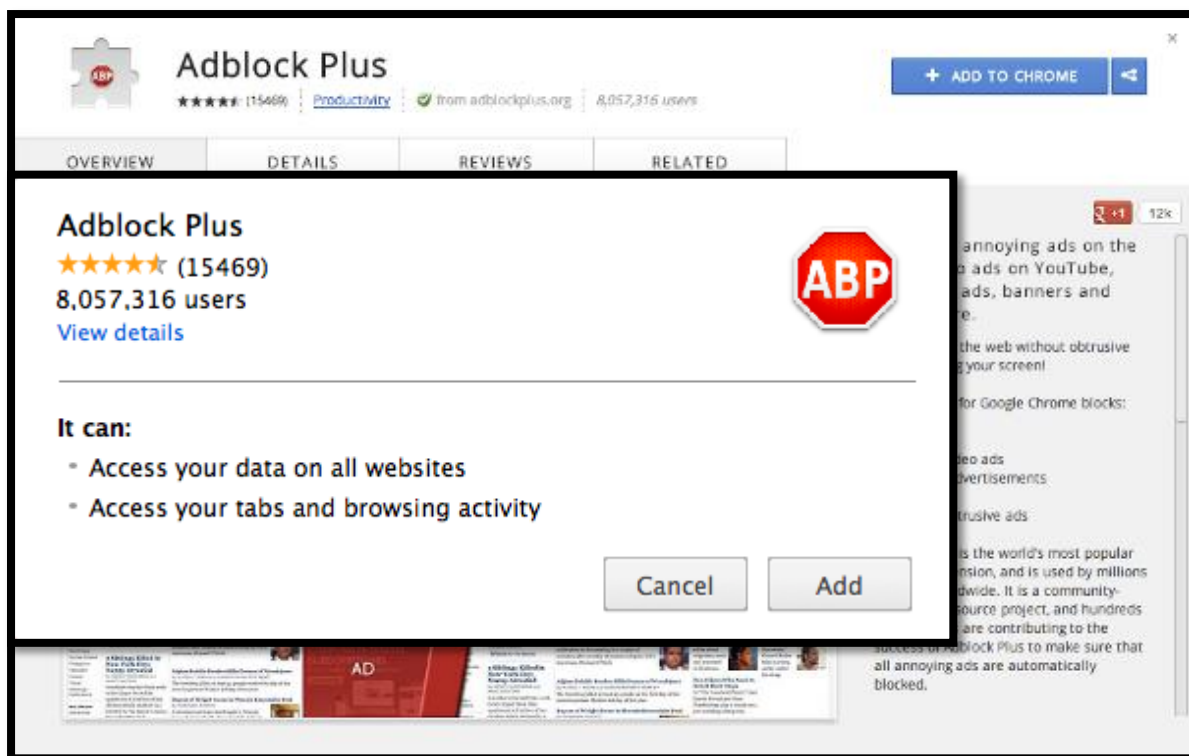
Adblock Plus
★★★★★ (15469) | Productivity | from adblockplus.org | 8,057,316 users

+ ADD TO CHROME

OVERVIEW | DETAILS | REVIEWS | RELATED

Adblock Plus
★★★★★ (15469)
8,057,316 users
View details

ABP

It can:
- Access your data on all websites
- Access your tabs and browsing activity

Cancel
Add

+1 12k

annoying ads on the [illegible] ads on YouTube, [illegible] ads, banners and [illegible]e.

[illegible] the web without obtrusive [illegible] your screen!

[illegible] for Google Chrome blocks:

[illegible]eo ads
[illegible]dvertisements
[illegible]trusive ads

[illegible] is the world's most popular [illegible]nsion, and is used by millions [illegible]dwide. It is a community-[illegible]ource project, and hundreds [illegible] are contributing to the success of Adblock Plus to make sure that all annoying ads are automatically blocked.

AD